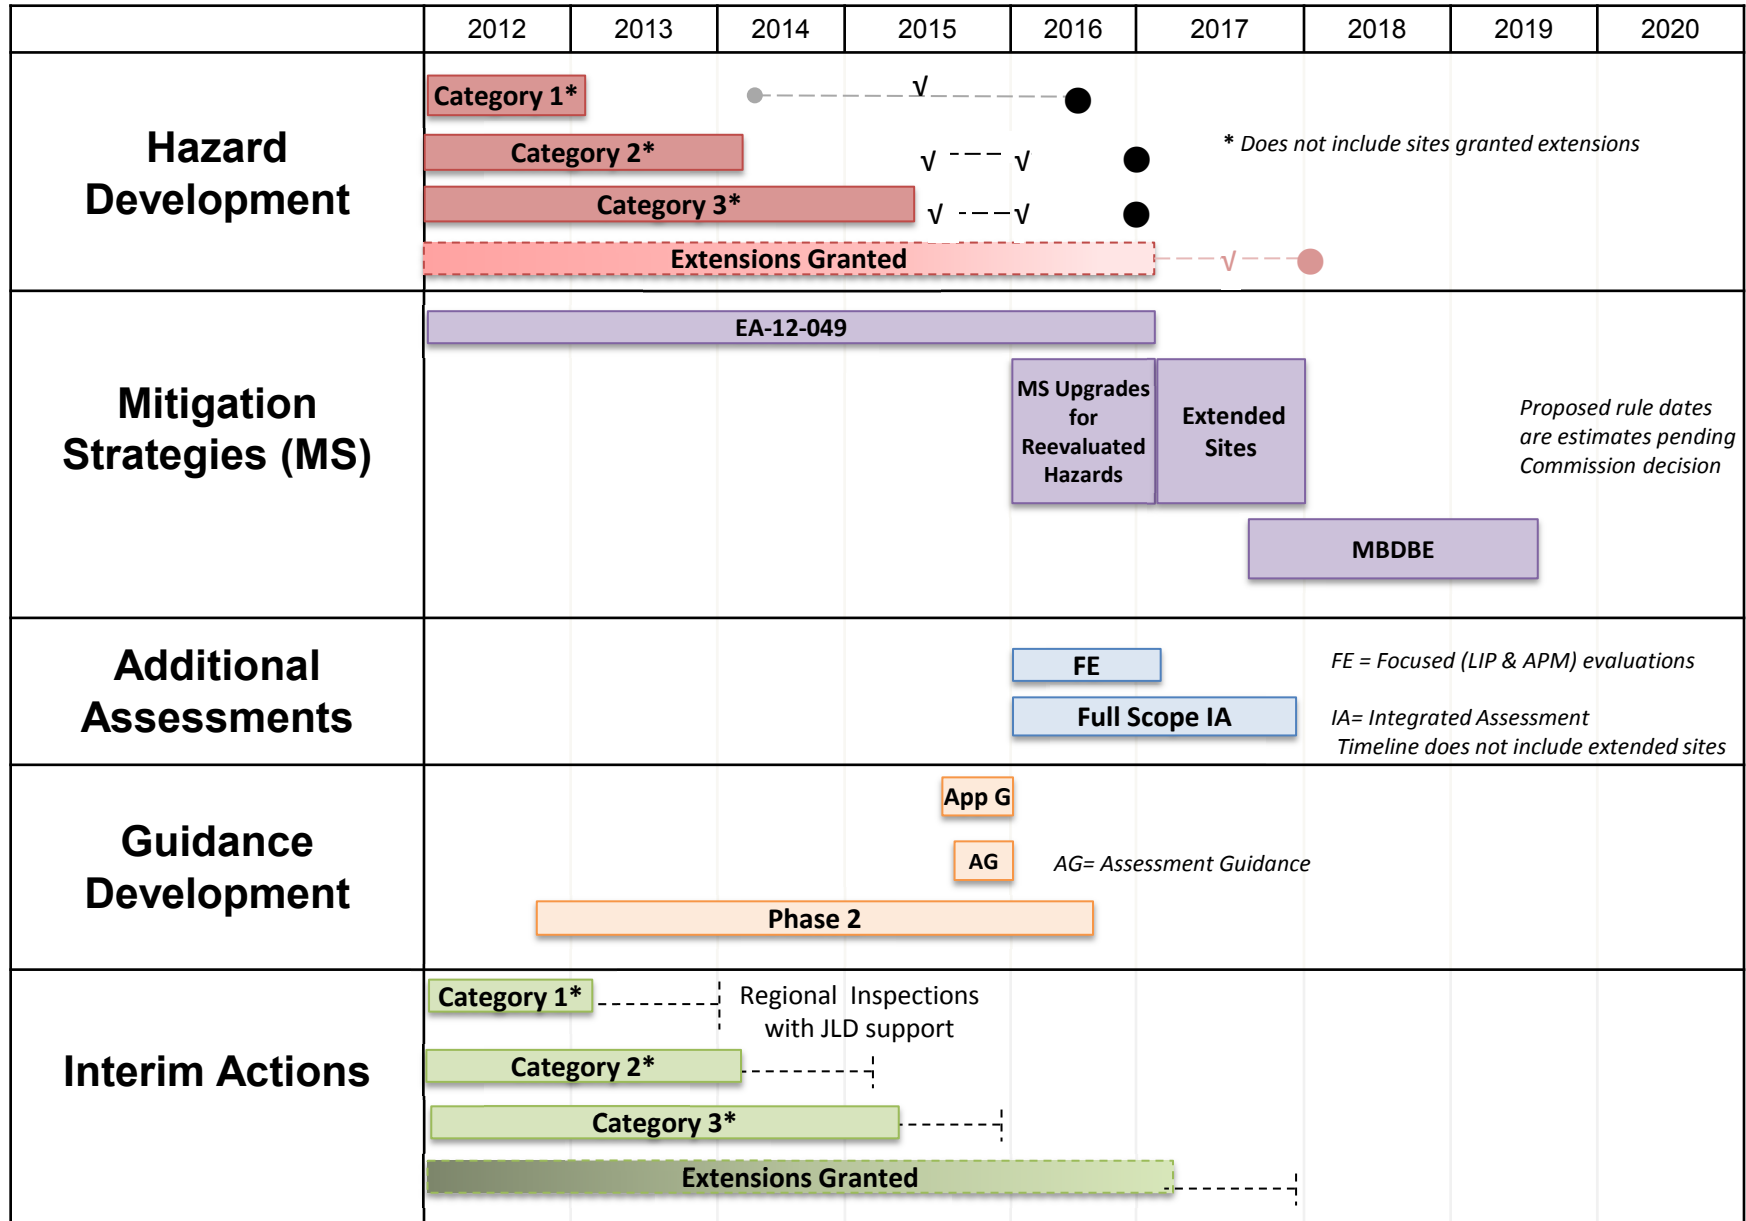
| | 2012 | 2013 | 2014 | 2015 | 2016 | 2017 | 2018 | 2019 | 2020 |
|---|---|---|---|---|---|---|---|---|---|

Hazard Development

Category 1* √

Category 2* √ √

* Does not include sites granted extensions

Category 3* √ √

Extensions Granted √

Mitigation Strategies (MS)

EA-12-049

MS Upgrades for Reevaluated Hazards

Extended Sites

Proposed rule dates are estimates pending Commission decision

MBDBE

Additional Assessments

FE

FE = Focused (LIP & APM) evaluations

Full Scope IA

IA= Integrated Assessment
Timeline does not include extended sites

Guidance Development

App G

AG

AG= Assessment Guidance

Phase 2

Interim Actions

Category 1*

Regional Inspections with JLD support

Category 2*

Category 3*

Extensions Granted